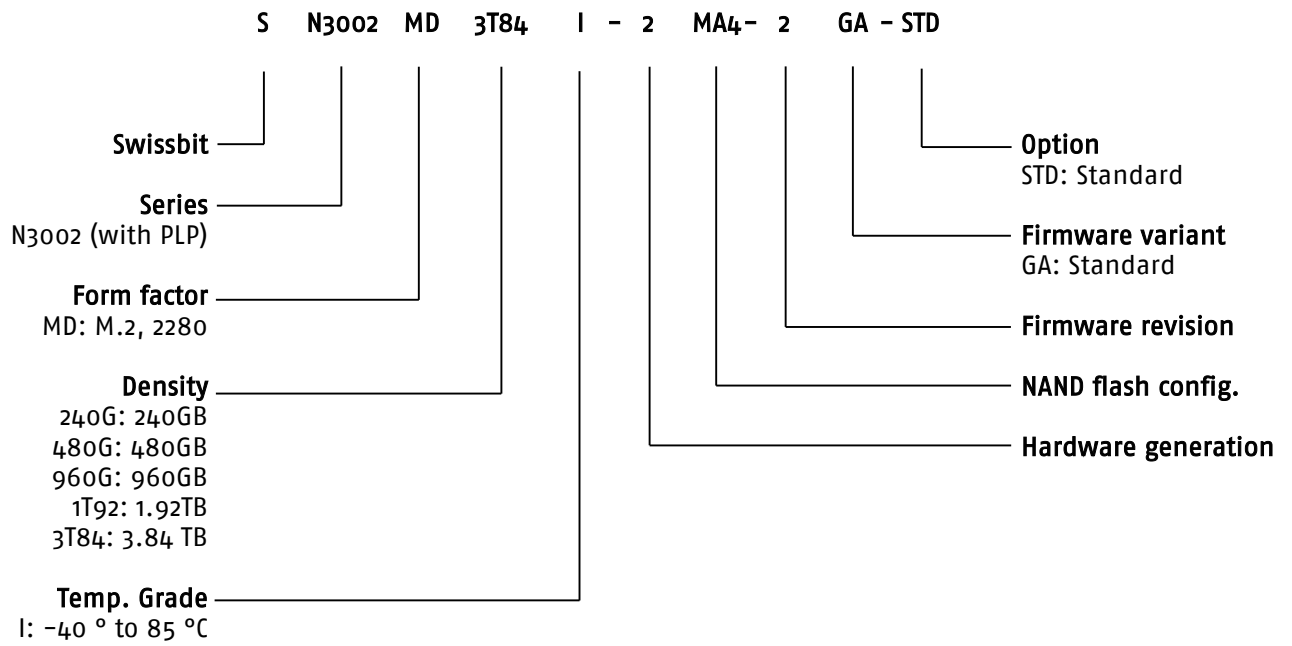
S N3002 MD 3T84 I - 2 MA4- 2 GA - STD

Swissbit

Series
N3002 (with PLP)

Form factor
MD: M.2, 2280

Density
240G: 240GB
480G: 480GB
960G: 960GB
1T92: 1.92TB
3T84: 3.84 TB

Temp. Grade
I: -40 ° to 85 °C

Option
STD: Standard

Firmware variant
GA: Standard

Firmware revision

NAND flash config.

Hardware generation